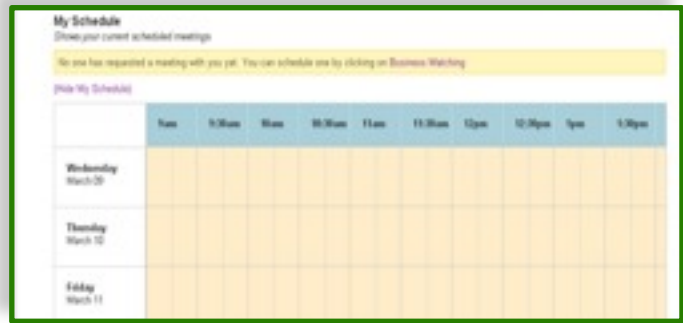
My Schedule
Shows your current scheduled meetings

No one has requested a meeting with you yet. You can schedule one by clicking on Business Watching

[Hide My Schedule]

| | 9am | 9:30am | 10am | 10:30am | 11am | 11:30am | 12pm | 12:30pm | 1pm | 1:30pm |
|---|---|---|---|---|---|---|---|---|---|---|
| Wednesday March 09 | | | | | | | | | | |
| Thursday March 10 | | | | | | | | | | |
| Friday March 11 | | | | | | | | | | |